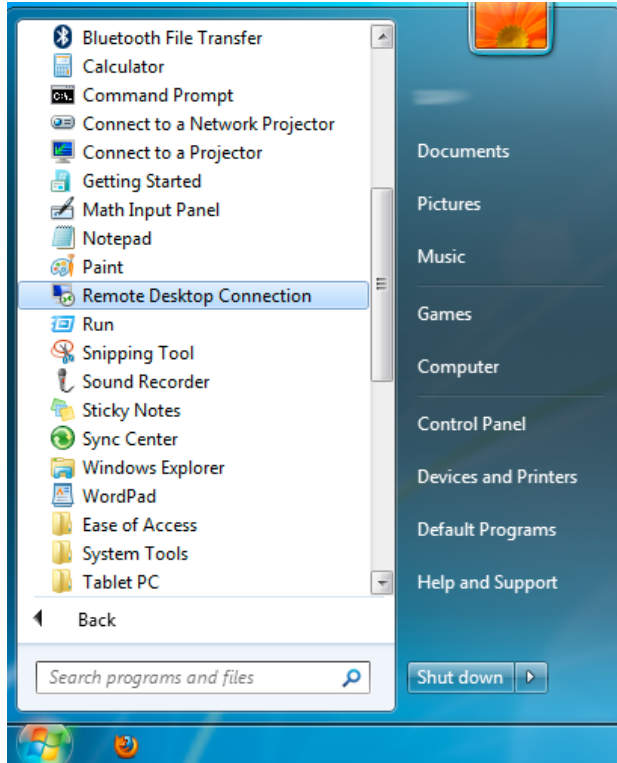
Bluetooth File Transfer
Calculator
Command Prompt
Connect to a Network Projector
Connect to a Projector
Getting Started
Math Input Panel
Notepad
Paint
Remote Desktop Connection
Run
Snipping Tool
Sound Recorder
Sticky Notes
Sync Center
Windows Explorer
WordPad
Ease of Access
System Tools
Tablet PC

Back

Search programs and files

Documents
Pictures
Music
Games
Computer
Control Panel
Devices and Printers
Default Programs
Help and Support

Shut down